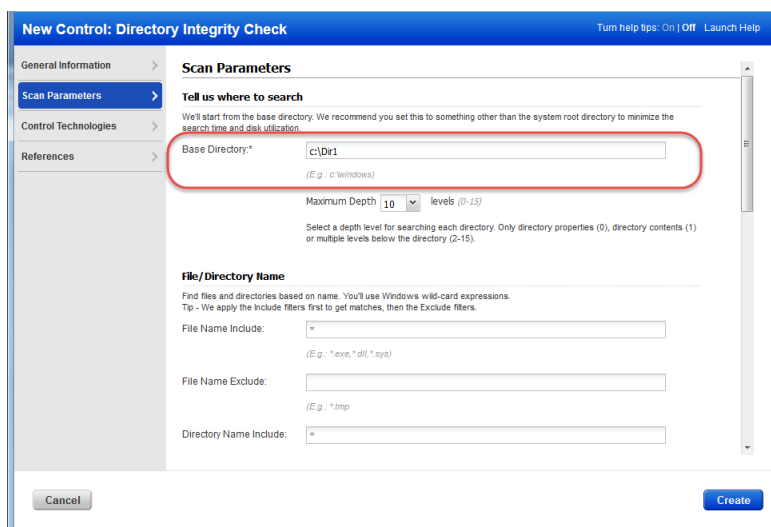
New Control: Directory Integrity Check

Turn help tips: On | Off Launch Help

General Information

Scan Parameters

Control Technologies

References

Scan Parameters

Tell us where to search

We'll start from the base directory. We recommend you set this to something other than the system root directory to minimize the search time and disk utilization.

Base Directory:* c:\Dir1

(E.g.: c:\windows)

Maximum Depth 10 levels (0-15)

Select a depth level for searching each directory. Only directory properties (0), directory contents (1) or multiple levels below the directory (2-15).

File/Directory Name

Find files and directories based on name. You'll use Windows wild-card expressions.
Tip - We apply the Include filters first to get matches, then the Exclude filters.

File Name Include: *

(E.g.: *.exe,*.dll,*.sys)

File Name Exclude:

(E.g.: *.tmp

Directory Name Include: *

Cancel

Create